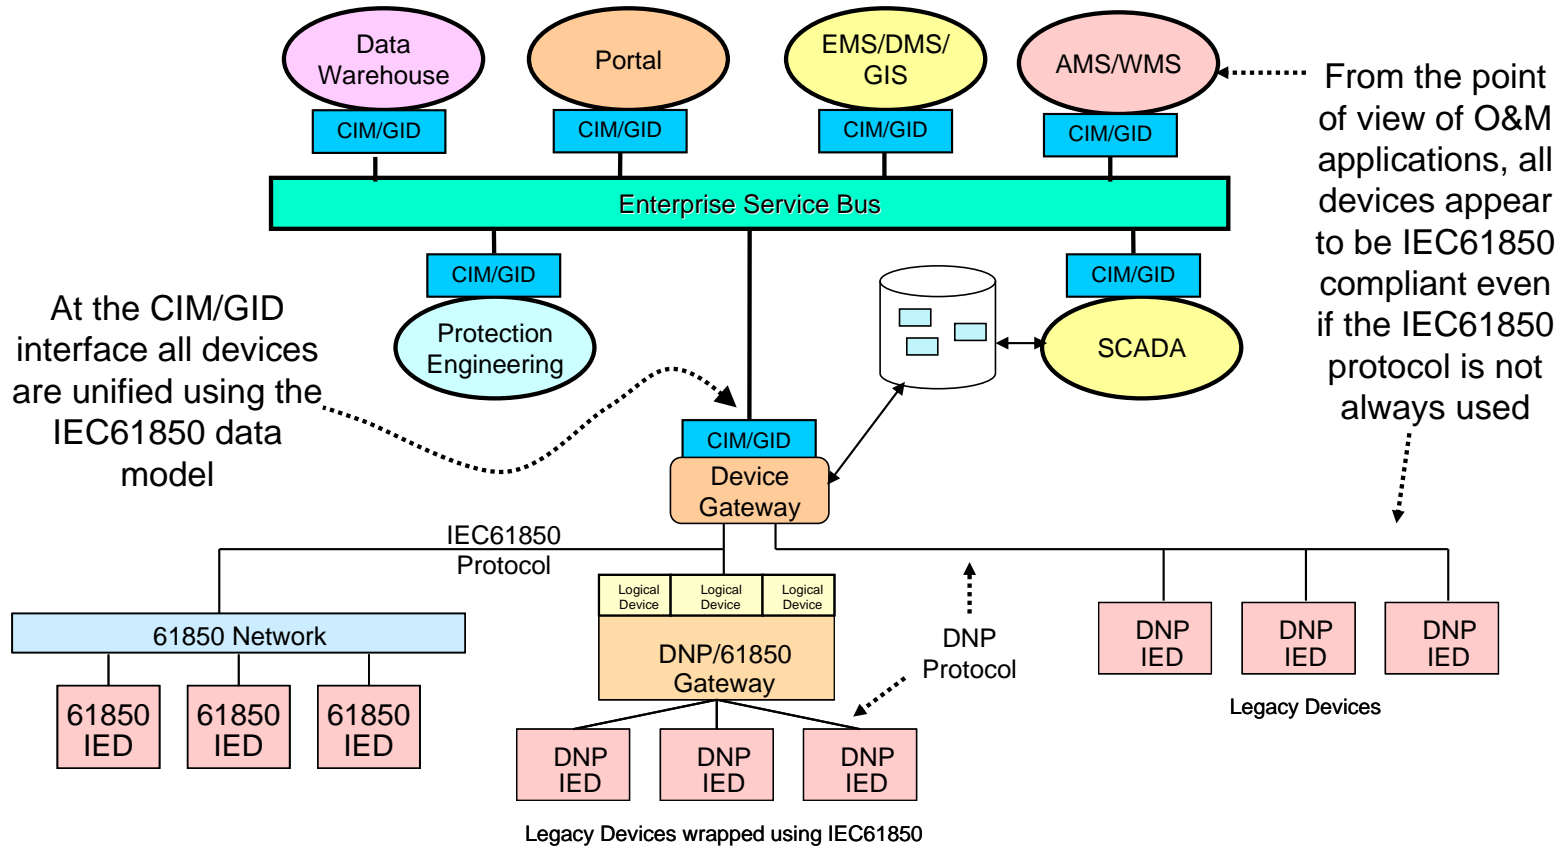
Data Warehouse

Portal

EMS/DMS/ GIS

AMS/WMS

CIM/GID

CIM/GID

CIM/GID

CIM/GID

From the point of view of O&M applications, all devices appear to be IEC61850 compliant even if the IEC61850 protocol is not always used

Enterprise Service Bus

CIM/GID

CIM/GID

At the CIM/GID interface all devices are unified using the IEC61850 data model

Protection Engineering

SCADA

CIM/GID

Device Gateway

IEC61850 Protocol

Logical Device

Logical Device

Logical Device

DNP/61850 Gateway

61850 Network

61850 IED

61850 IED

61850 IED

DNP Protocol

DNP IED

DNP IED

DNP IED

Legacy Devices

DNP IED

DNP IED

DNP IED

Legacy Devices wrapped using IEC61850